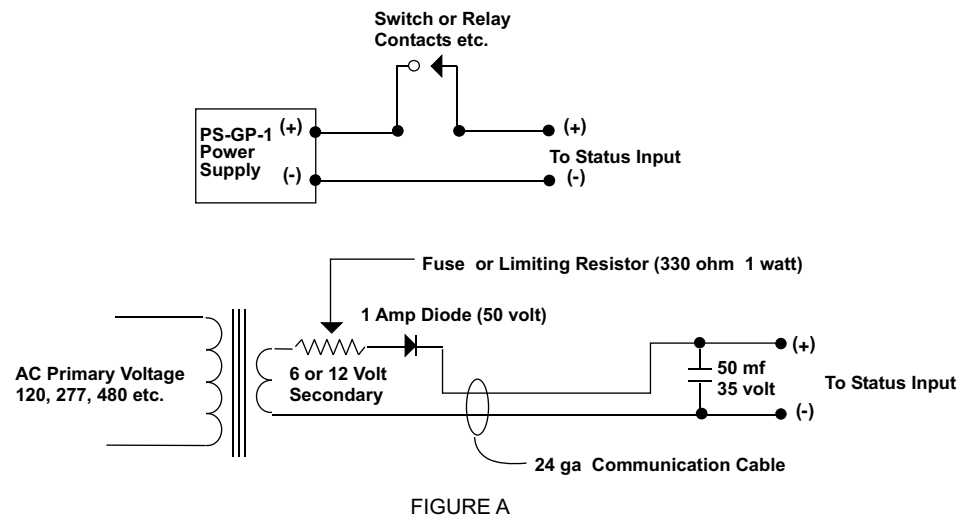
Switch or Relay Contacts etc.

PS-GP-1 Power Supply

(+)

(-)

(+)

To Status Input

(-)

Fuse or Limiting Resistor (330 ohm 1 watt)

1 Amp Diode (50 volt)

AC Primary Voltage 120, 277, 480 etc.

6 or 12 Volt Secondary

50 mf 35 volt

(+)

To Status Input

(-)

24 ga Communication Cable

FIGURE A